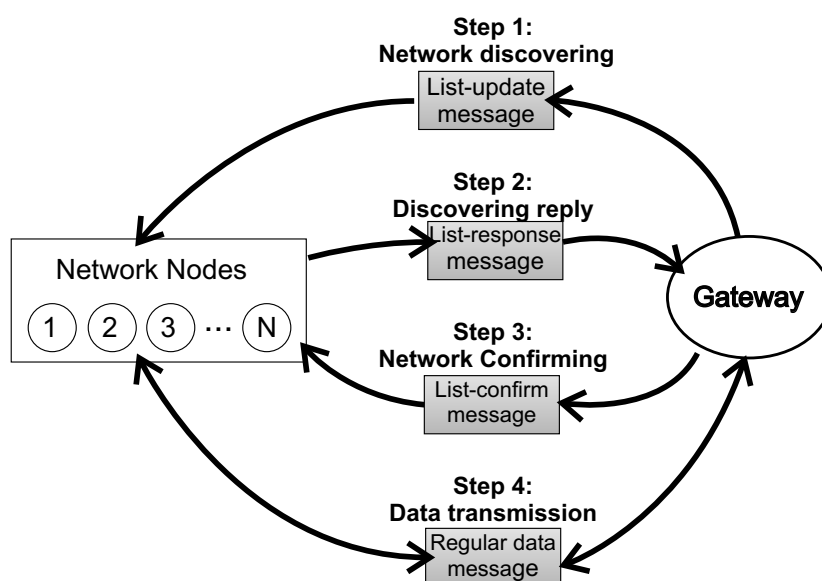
Step 1:
Network discovering

List-update message

Step 2:
Discovering reply

List-response message

Network Nodes

1 2 3 ··· N

Gateway

Step 3:
Network Confirming

List-confirm message

Step 4:
Data transmission

Regular data message